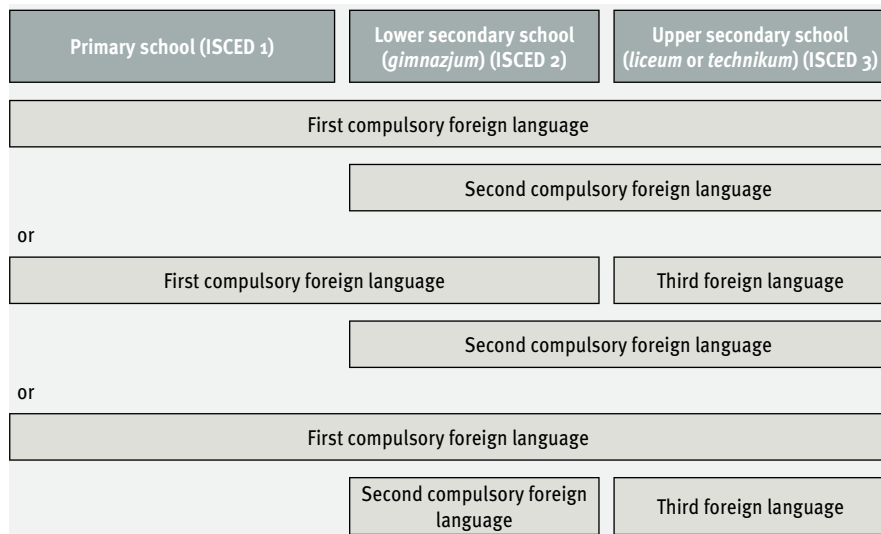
Primary school (ISCED 1)

Lower secondary school (*gimnazjum*) (ISCED 2)

Upper secondary school (*liceum* or *technikum*) (ISCED 3)

First compulsory foreign language

Second compulsory foreign language

or

First compulsory foreign language

Third foreign language

Second compulsory foreign language

or

First compulsory foreign language

Second compulsory foreign language

Third foreign language